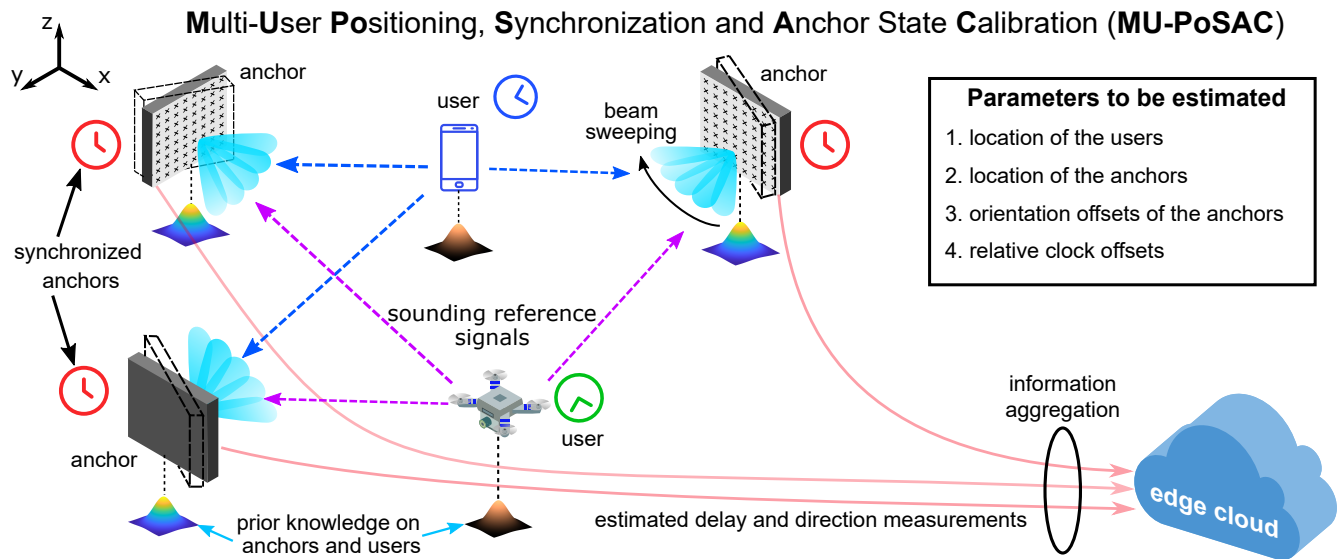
Multi-User Positioning, Synchronization and Anchor State Calibration (MU-PoSAC)

z
y
x

anchor

user

anchor

beam sweeping

Parameters to be estimated
1. location of the users
2. location of the anchors
3. orientation offsets of the anchors
4. relative clock offsets

synchronized anchors

sounding reference signals

user

information aggregation

anchor

edge cloud

prior knowledge on anchors and users

estimated delay and direction measurements